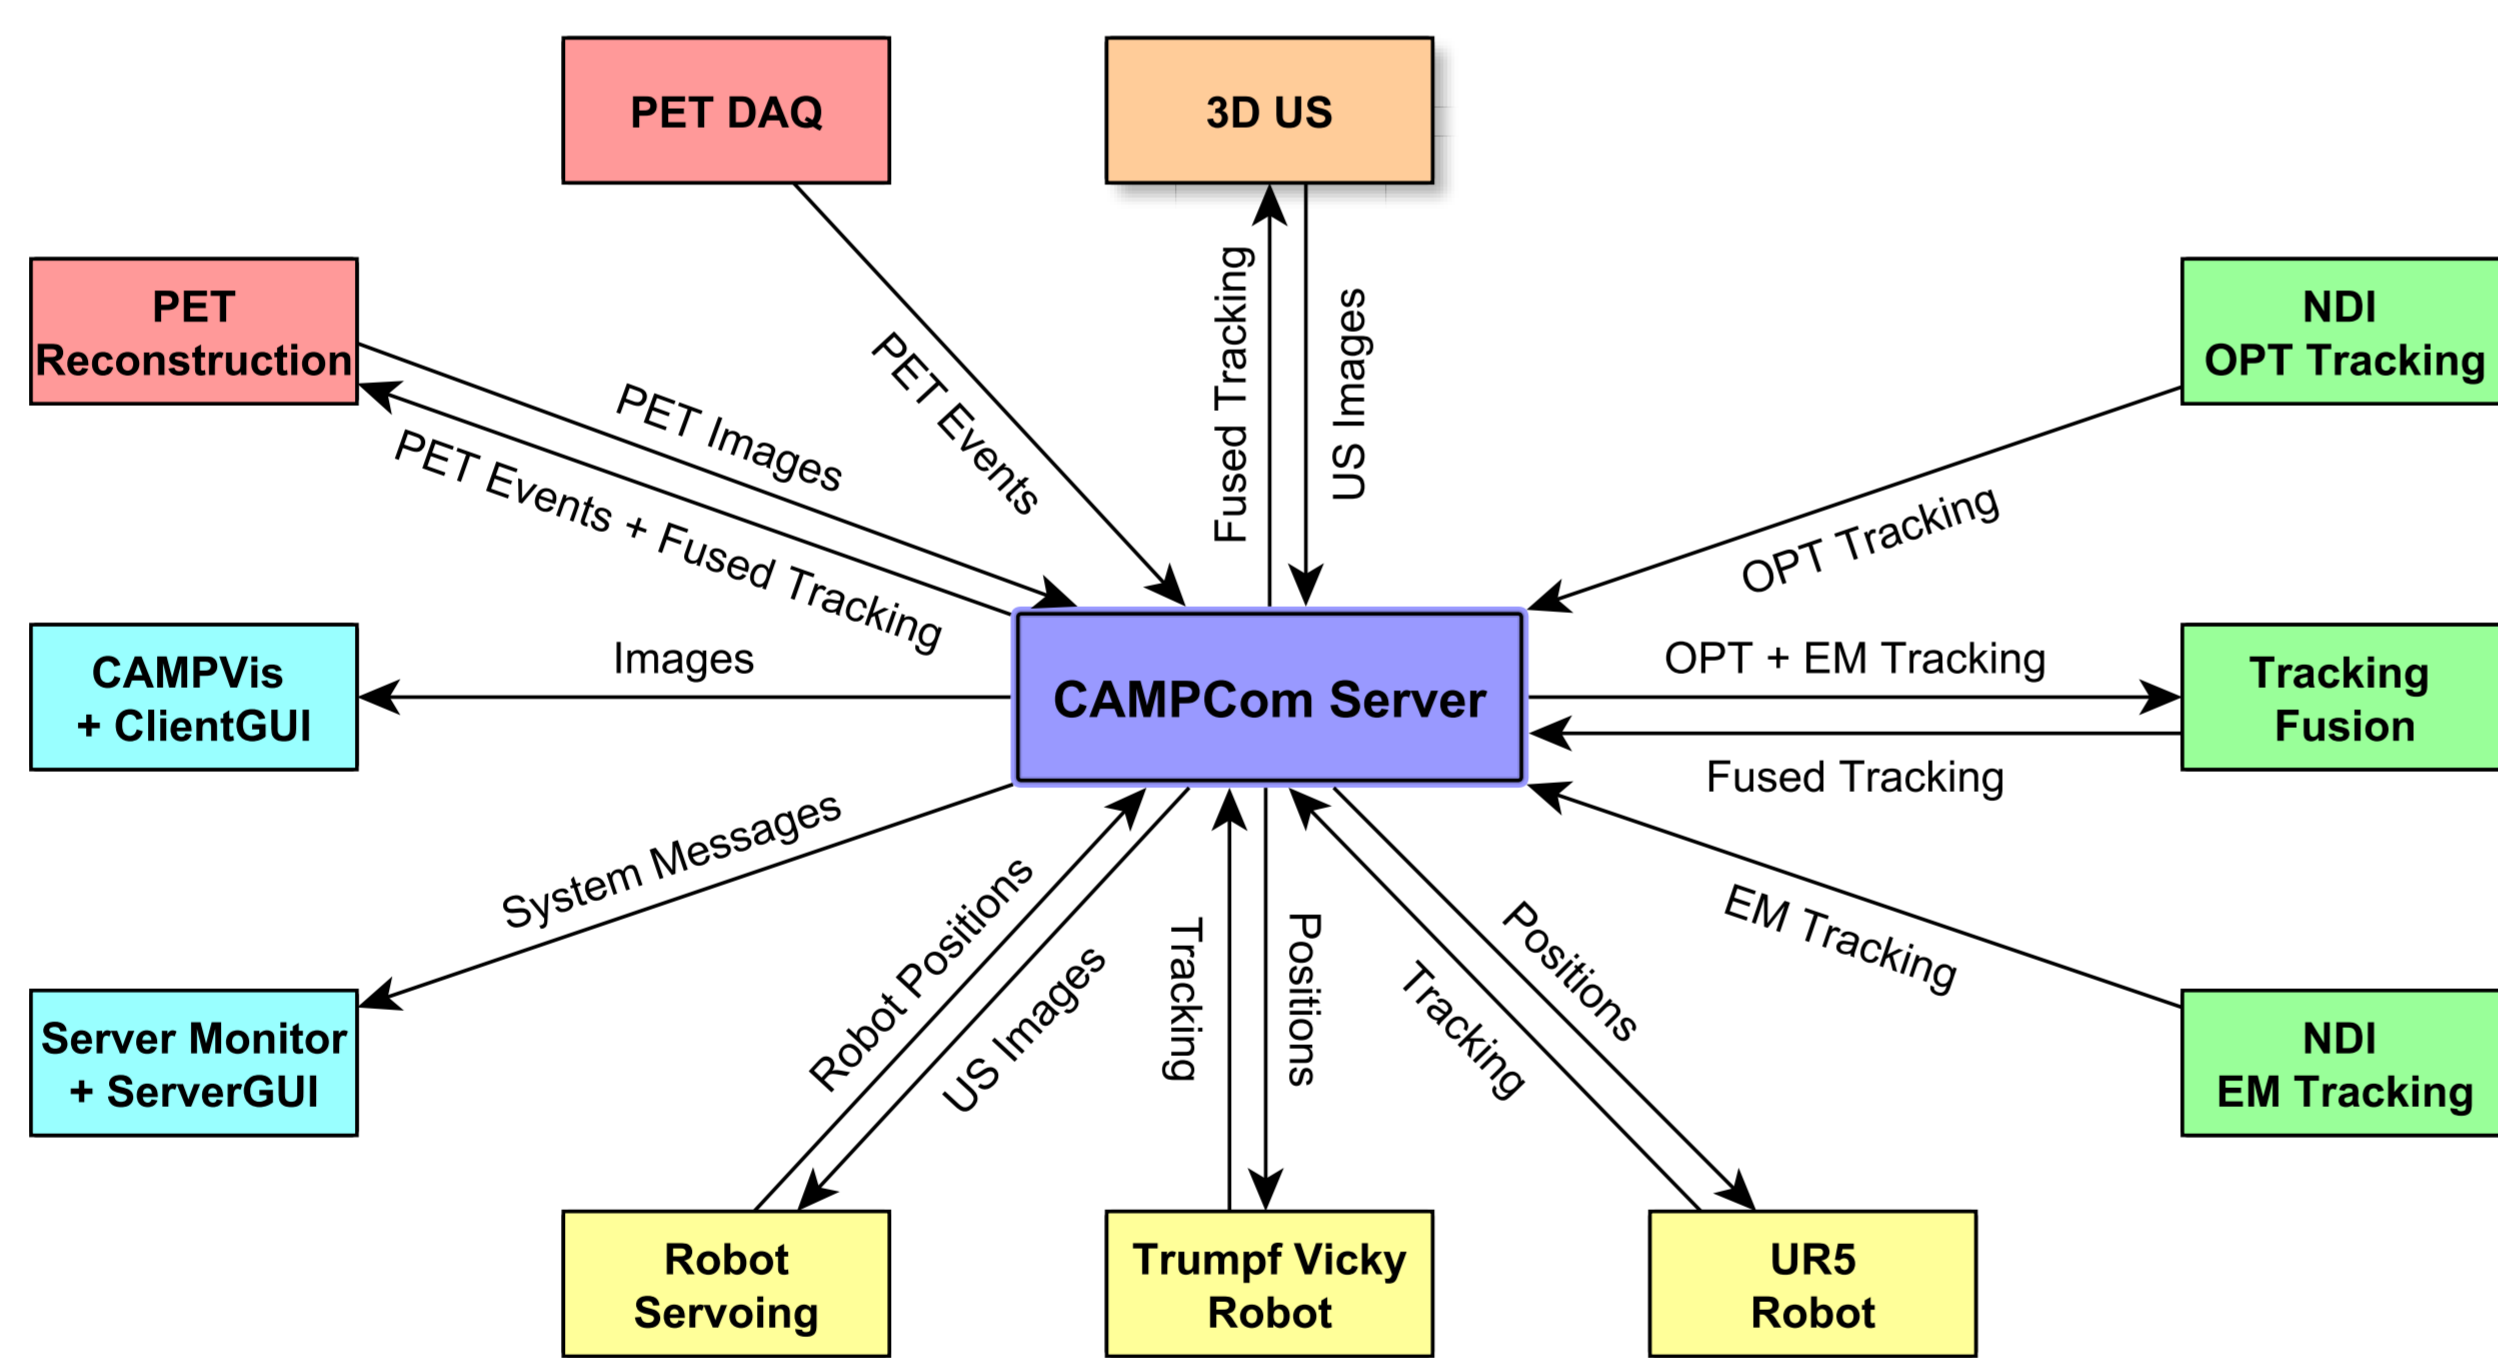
PET DAQ

3D US

PET Reconstruction

NDI OPT Tracking

PET Images

PET Events

Fused Tracking

US Images

PET Events + Fused Tracking

OPT Tracking

CAMPVis + ClientGUI

Images

CAMPCom Server

OPT + EM Tracking

Tracking Fusion

Fused Tracking

System Messages

EM Tracking

Server Monitor + ServerGUI

Robot Positions

US Images

Tracking

Positions

Tracking

Positions

NDI EM Tracking

Robot Servoing

Trumpf Vicky Robot

UR5 Robot